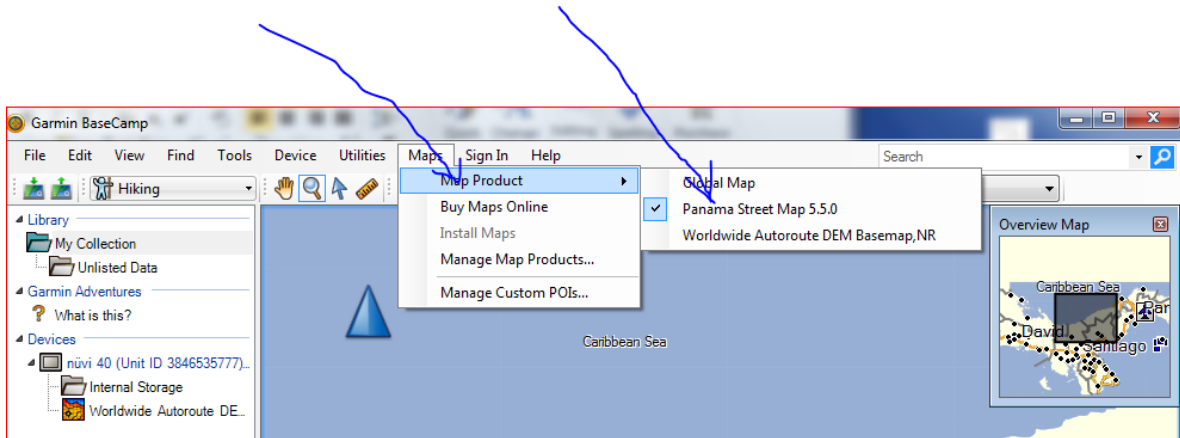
Garmin BaseCamp

File Edit View Find Tools Device Utilities Maps Sign In Help

Search

Hiking

Library
My Collection
Unlisted Data
Garmin Adventures
What is this?
Devices
nüvi 40 (Unit ID 3846535777)...
Internal Storage
Worldwide Autoroute DE...

Map Product
Buy Maps Online
Install Maps
Manage Map Products...
Manage Custom POIs...

Global Map
Panama Street Map 5.5.0
Worldwide Autoroute DEM Basemap,NR

Caribbean Sea

Overview Map
Caribbean Sea
David
Santiago
Pan